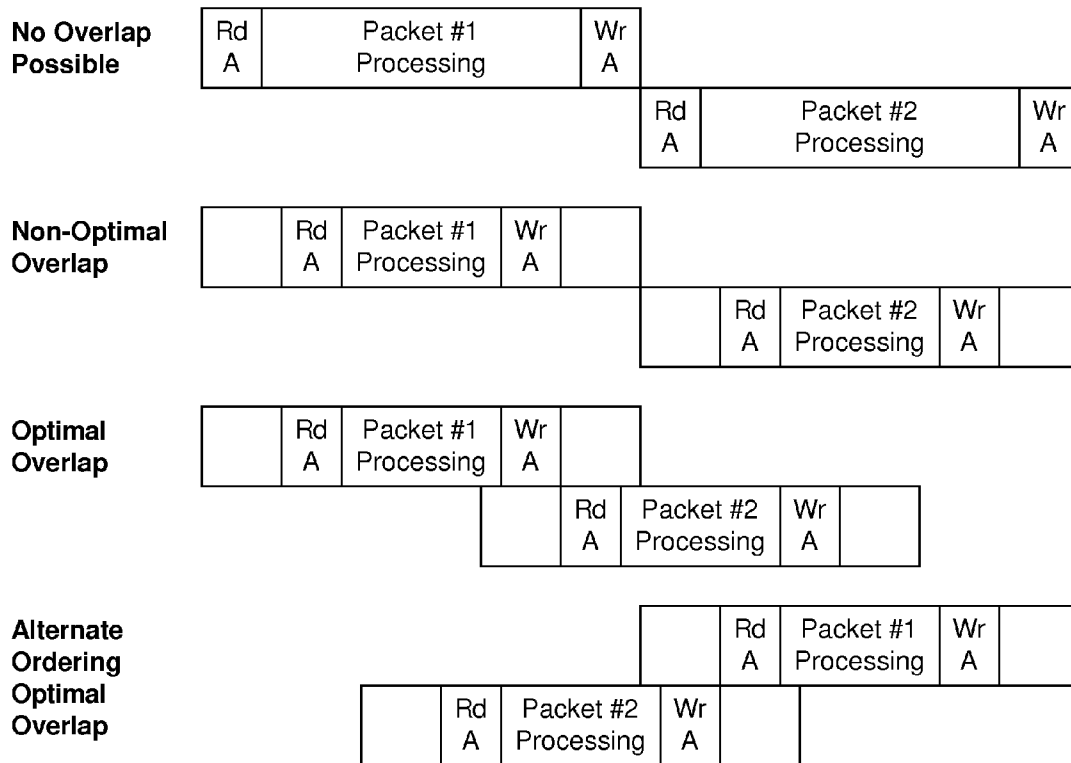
No Overlap Possible

| Rd A | Packet #1 Processing | Wr A |
|---|---|---|

| Rd A | Packet #2 Processing | Wr A |
|---|---|---|

Non-Optimal Overlap

| | Rd A | Packet #1 Processing | Wr A | |
|---|---|---|---|---|

| | Rd A | Packet #2 Processing | Wr A | |
|---|---|---|---|---|

Optimal Overlap

| | Rd A | Packet #1 Processing | Wr A | |
|---|---|---|---|---|

| | Rd A | Packet #2 Processing | Wr A | |
|---|---|---|---|---|

Alternate Ordering Optimal Overlap

| | Rd A | Packet #1 Processing | Wr A | |
|---|---|---|---|---|

| | Rd A | Packet #2 Processing | Wr A | |
|---|---|---|---|---|